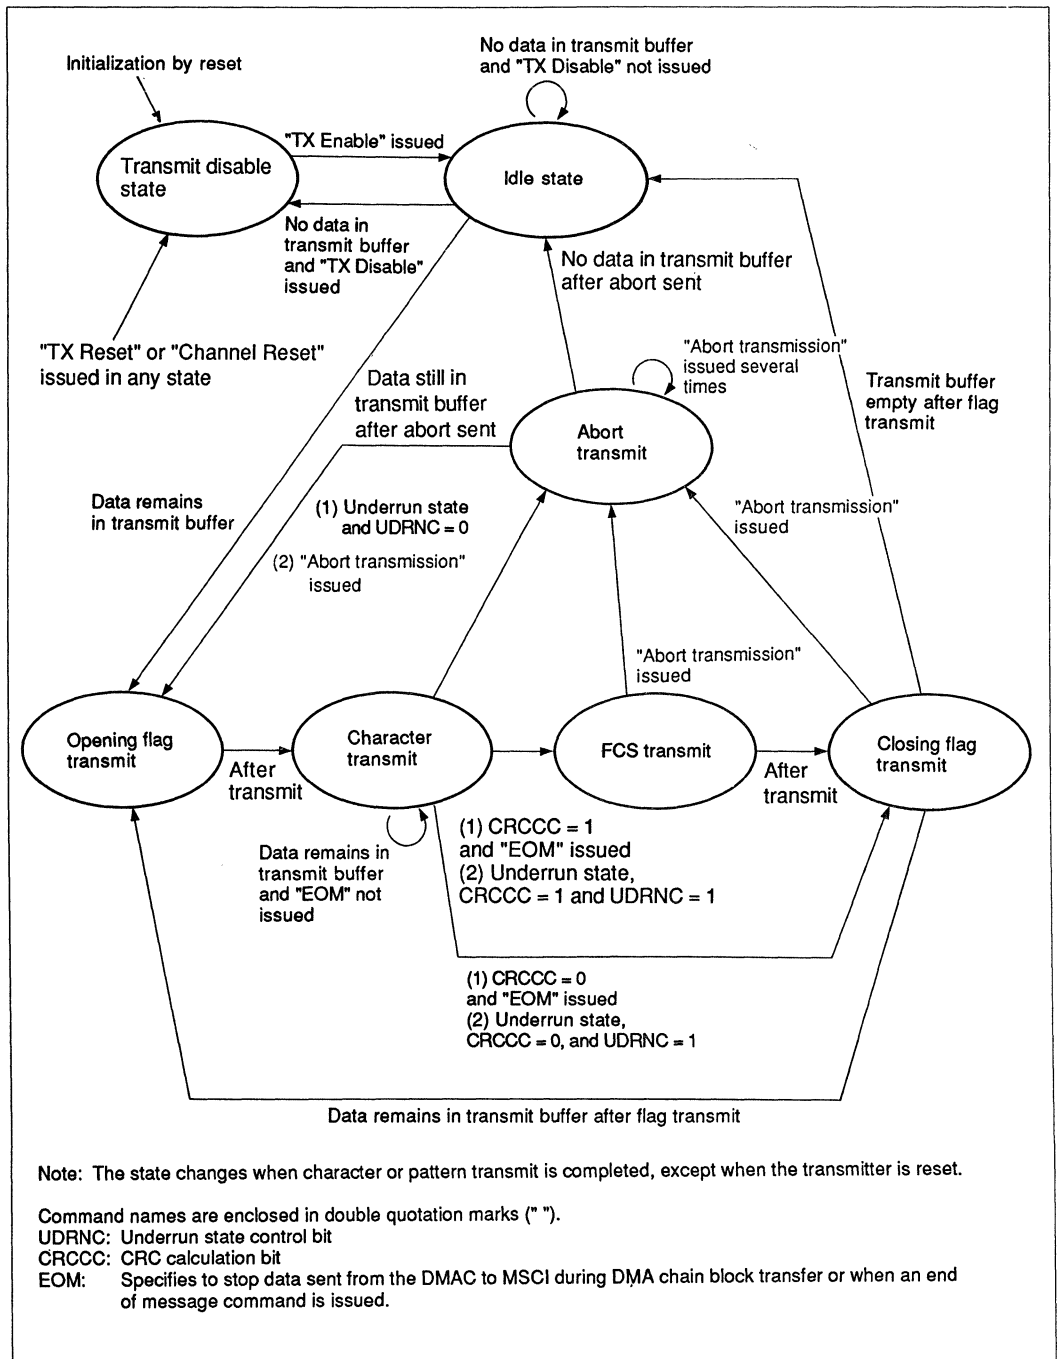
Initialization by reset

No data in transmit buffer and "TX Disable" not issued

Transmit disable state

"TX Enable" issued

Idle state

No data in transmit buffer and "TX Disable" issued

No data in transmit buffer after abort sent

"TX Reset" or "Channel Reset" issued in any state

"Abort transmission" issued several times

Data still in transmit buffer after abort sent

Transmit buffer empty after flag transmit

Abort transmit

Data remains in transmit buffer

(1) Underrun state and UDRNC = 0

(2) "Abort transmission" issued

"Abort transmission" issued

"Abort transmission" issued

Opening flag transmit

After transmit

Character transmit

FCS transmit

After transmit

Closing flag transmit

Data remains in transmit buffer and "EOM" not issued

(1) CRCCC = 1 and "EOM" issued
(2) Underrun state, CRCCC = 1 and UDRNC = 1

(1) CRCCC = 0 and "EOM" issued
(2) Underrun state, CRCCC = 0, and UDRNC = 1

Data remains in transmit buffer after flag transmit

Note: The state changes when character or pattern transmit is completed, except when the transmitter is reset.

Command names are enclosed in double quotation marks (" ").
UDRNC: Underrun state control bit
CRCCC: CRC calculation bit
EOM: Specifies to stop data sent from the DMAC to MSCI during DMA chain block transfer or when an end of message command is issued.